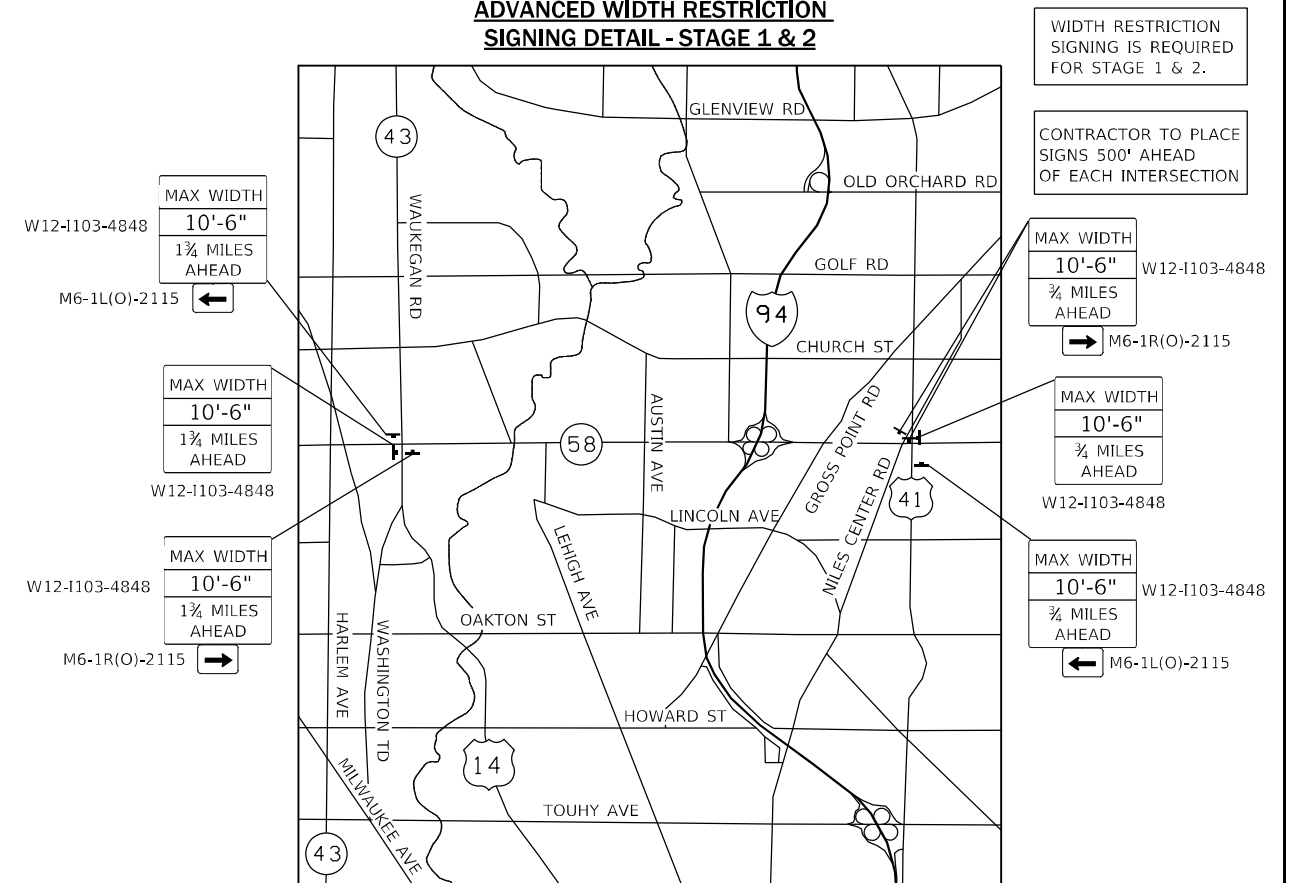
ADVANCED WIDTH RESTRICTION
SIGNING DETAIL - STAGE 1 & 2

WIDTH RESTRICTION SIGNING IS REQUIRED FOR STAGE 1 & 2.

CONTRACTOR TO PLACE SIGNS 500' AHEAD OF EACH INTERSECTION

W12-I103-4848
MAX WIDTH
10'-6"
1¾ MILES AHEAD
M6-1L(O)-2115

MAX WIDTH
10'-6"
1¾ MILES AHEAD
W12-I103-4848

W12-I103-4848
MAX WIDTH
10'-6"
1¾ MILES AHEAD
M6-1R(O)-2115

MAX WIDTH
10'-6"
¾ MILES AHEAD
W12-I103-4848
M6-1R(O)-2115

MAX WIDTH
10'-6"
¾ MILES AHEAD
W12-I103-4848

MAX WIDTH
10'-6"
¾ MILES AHEAD
W12-I103-4848
M6-1L(O)-2115

GLENVIEW RD
43
OLD ORCHARD RD
WAUKEGAN RD
GOLF RD
94
CHURCH ST
AUSTIN AVE
GROSS POINT RD
58
MILES CENTER RD
41
LINCOLN AVE
LEHIGH AVE
OAKTON ST
HARLEM AVE
WASHINGTON TD
HOWARD ST
14
MILWAUKEE AVE
TOUHY AVE
43